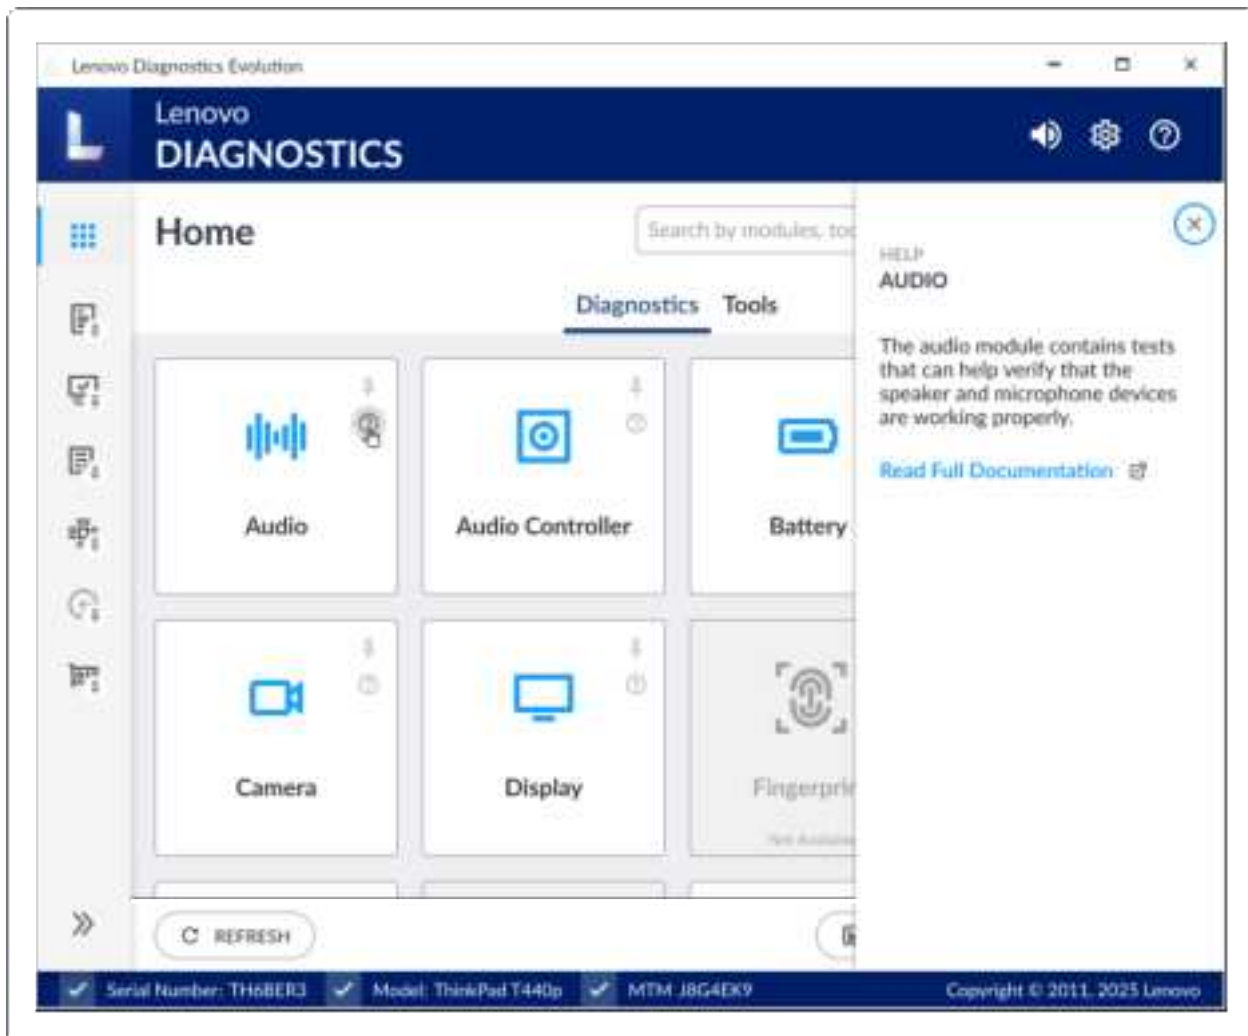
Lenovo Diagnostics Evolution

Lenovo
DIAGNOSTICS

Home

Search by modules, too

Diagnostics Tools

Audio

Audio Controller

Battery

Camera

Display

Fingerpri

Not Availab

REFRESH

HELP
AUDIO

The audio module contains tests that can help verify that the speaker and microphone devices are working properly.

Read Full Documentation

Serial Number: TH6BER3 Model: ThinkPad T440p MTM: J8G4EK9 Copyright © 2011, 2025 Lenovo